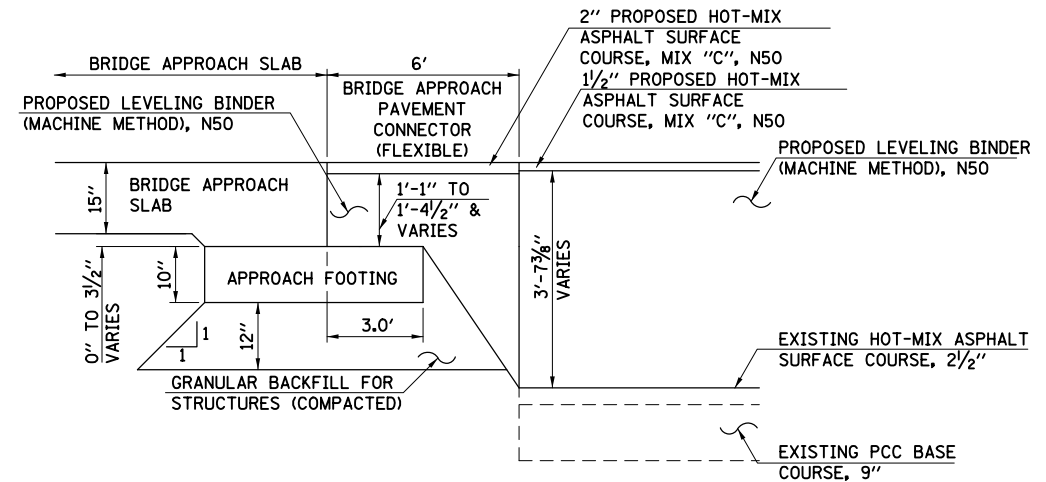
BRIDGE APPROACH SLAB

6'

BRIDGE APPROACH PAVEMENT CONNECTOR (FLEXIBLE)

2'' PROPOSED HOT-MIX ASPHALT SURFACE COURSE, MIX ''C'', N50

$1\frac{1}{2}$'' PROPOSED HOT-MIX ASPHALT SURFACE COURSE, MIX ''C'', N50

PROPOSED LEVELING BINDER (MACHINE METHOD), N50

PROPOSED LEVELING BINDER (MACHINE METHOD), N50

15''

BRIDGE APPROACH SLAB

1'-1'' TO 1'-$4\frac{1}{2}$'' & VARIES

$3'-7\frac{3}{8}''$ VARIES

10''

APPROACH FOOTING

0'' TO $3\frac{1}{2}$'' VARIES

1

1

12''

3.0'

EXISTING HOT-MIX ASPHALT SURFACE COURSE, $2\frac{1}{2}$''

GRANULAR BACKFILL FOR STRUCTURES (COMPACTED)

EXISTING PCC BASE COURSE, 9''